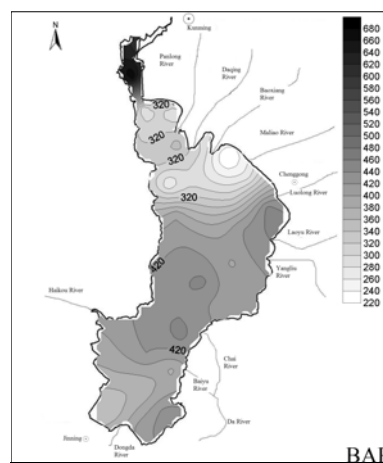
N

Kunming

Panlong River

Daqing River

Baoxiang River

Maliao River

Chenggong

Luolong River

Laoyu River

Yangliu River

Haikou River

Chai River

Baiyu River

Dongda River

Da River

Jinning

320
320
320
320
320
420

680
660
640
620
600
580
560
540
520
500
480
460
440
420
400
380
360
340
320
300
280
260
240
220

BAI